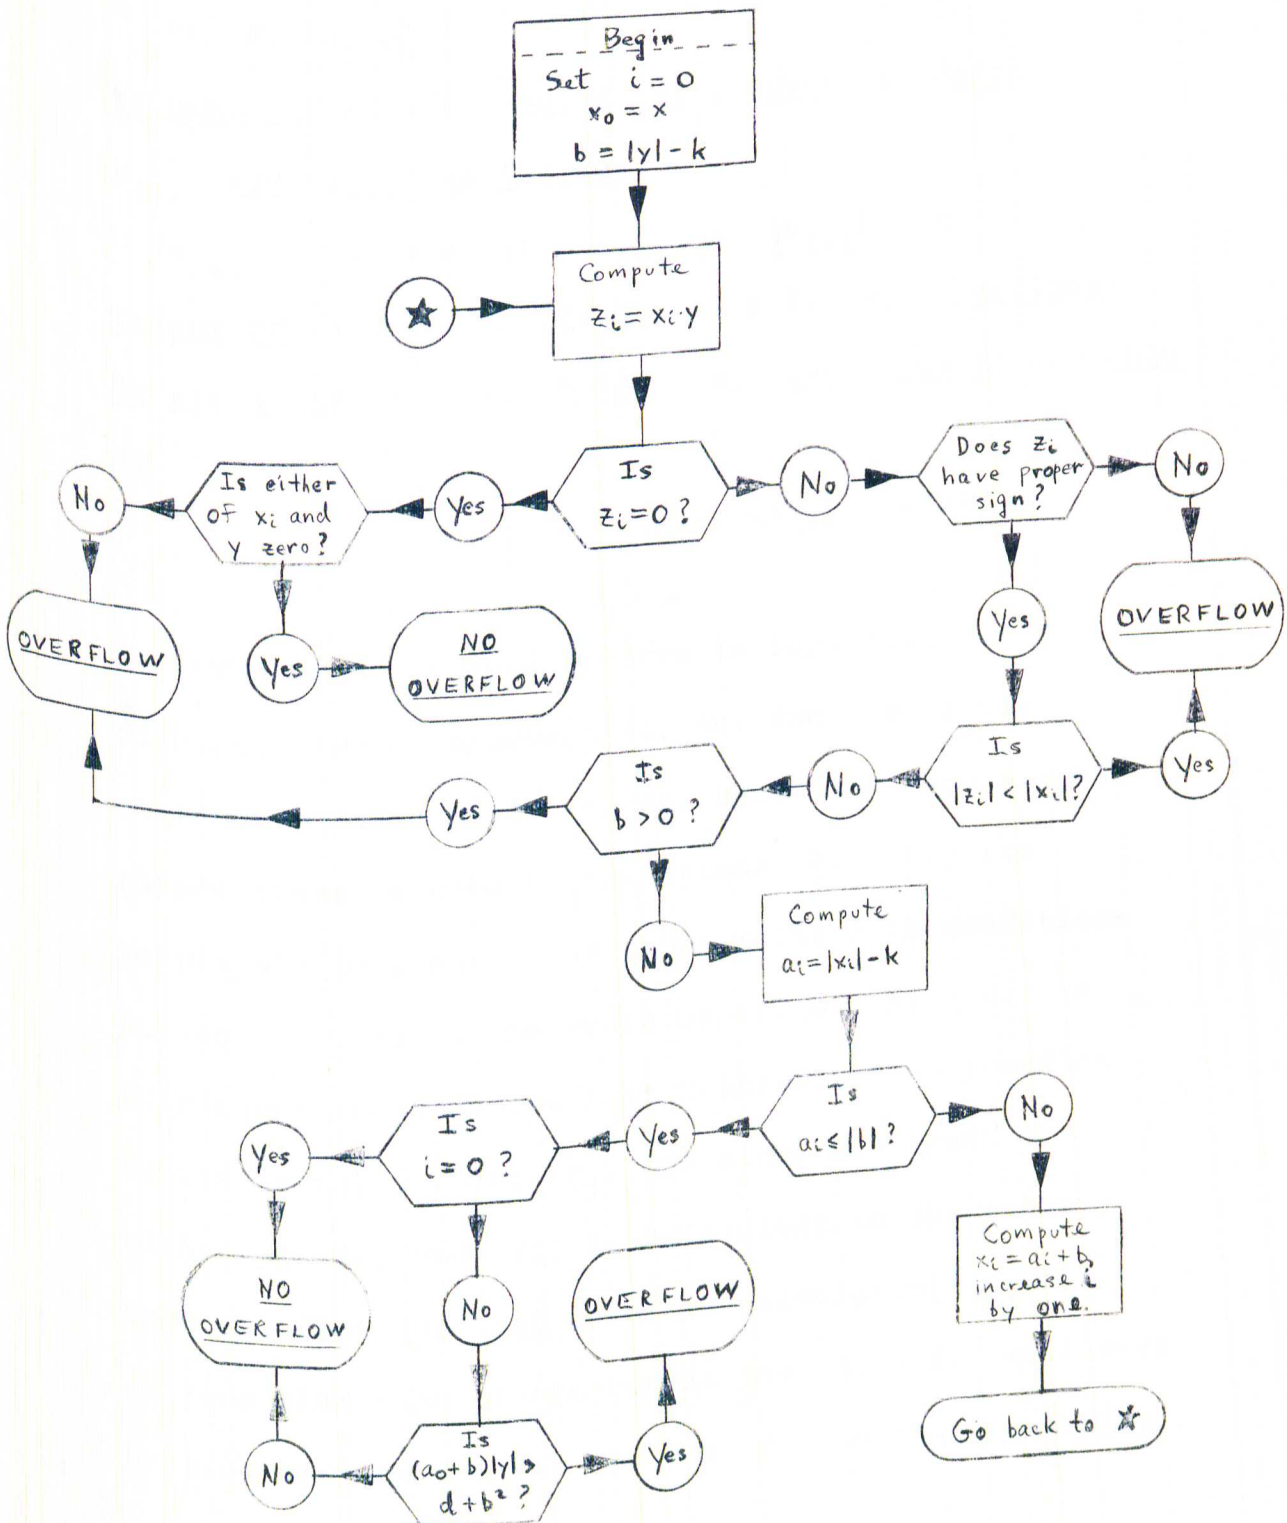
Begin
Set $i=0$
$x_0 = x$
$b = |y| - k$

Compute
$z_i = x_i \cdot y$

Is
$z_i = 0$?

Yes

Is either of $x_i$ and $y$ zero?

No

OVERFLOW

Yes

NO OVERFLOW

No

Does $z_i$ have proper sign?

No

OVERFLOW

Yes

Is
$|z_i| < |x_i|$?

Yes

No

Is
$b > 0$?

Yes

No

Compute
$a_i = |x_i| - k$

Is
$a_i \leq |b|$?

Yes

Is
$i = 0$?

Yes

NO OVERFLOW

No

Is
$(a_0 + b)|y| > d + b^2$?

No

Yes

OVERFLOW

No

Compute $x_i = a_i + b$, increase $i$ by one.

Go back to ★